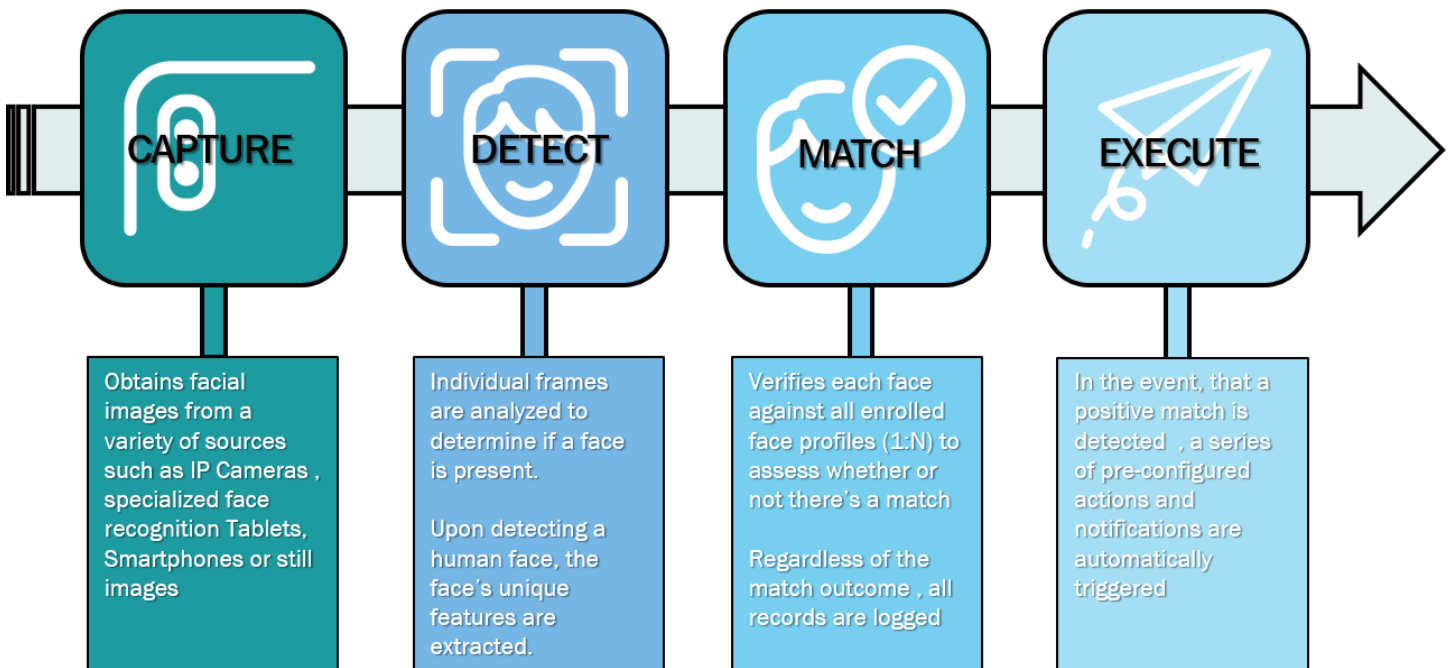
CAPTURE

DETECT

MATCH

EXECUTE

Obtains facial images from a variety of sources such as IP Cameras , specialized face recognition Tablets, Smartphones or still images

Individual frames are analyzed to determine if a face is present.

Upon detecting a human face, the face's unique features are extracted.

Verifies each face against all enrolled face profiles (1:N) to assess whether or not there's a match

Regardless of the match outcome , all records are logged

In the event, that a positive match is detected , a series of pre-configured actions and notifications are automatically triggered